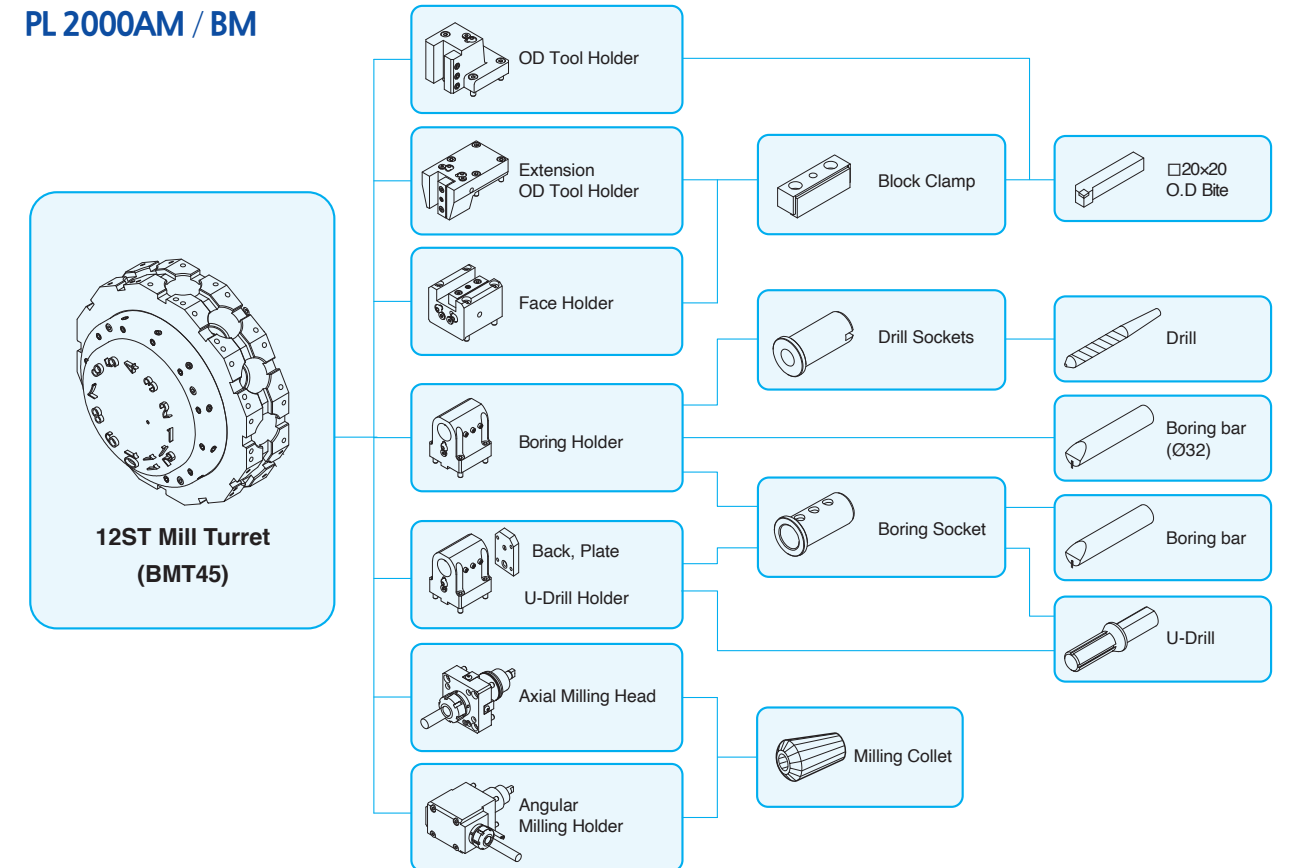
PL 2000AM / BM

12ST Mill Turret
(BMT45)

OD Tool Holder

Extension
OD Tool Holder

Face Holder

Boring Holder

Back, Plate
U-Drill Holder

Axial Milling Head

Angular
Milling Holder

Block Clamp

Drill Sockets

Boring Socket

Milling Collet

□20×20
O.D Bite

Drill

Boring bar
(Ø32)

Boring bar

U-Drill